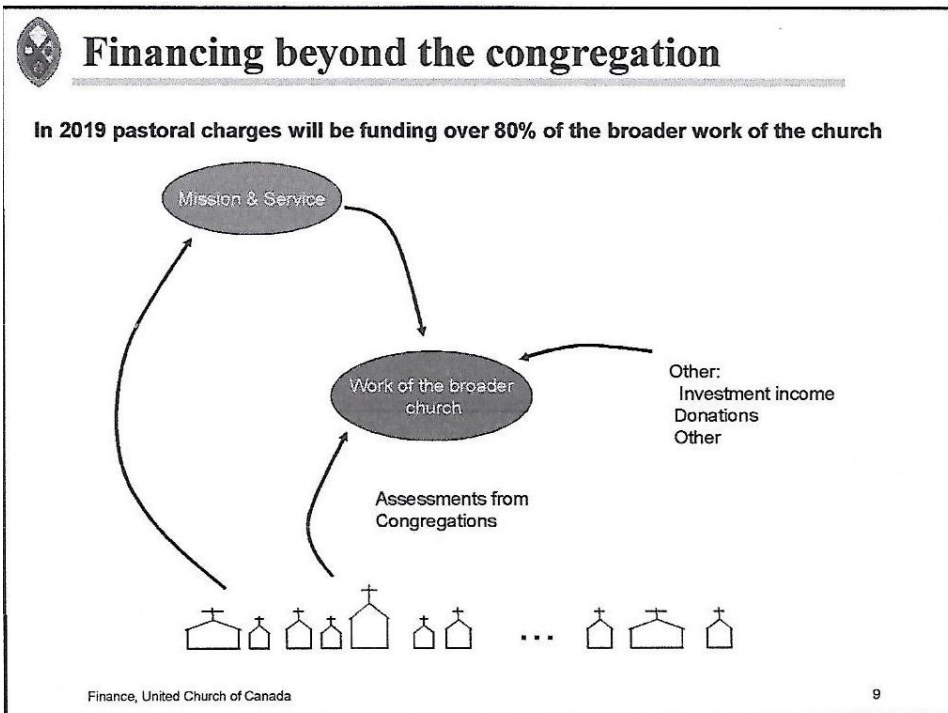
Financing beyond the congregation

In 2019 pastoral charges will be funding over 80% of the broader work of the church

Mission & Service

Work of the broader church

Other:
Investment income
Donations
Other

Assessments from Congregations

...

Finance, United Church of Canada

9